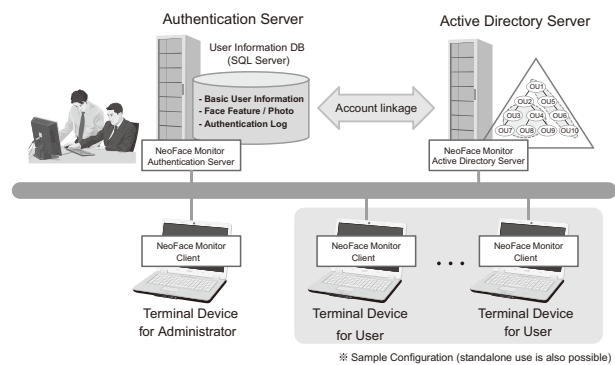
Authentication Server

Active Directory Server

User Information DB (SQL Server)

- Basic User Information
- Face Feature / Photo
- Authentication Log

Account linkage

OU1
OU2
OU5
OU3
OU4
OU6
OU7
OU8
OU9
OU10

NeoFace Monitor Authentication Server

NeoFace Monitor Active Directory Server

NeoFace Monitor Client

NeoFace Monitor Client

NeoFace Monitor Client

Terminal Device for Administrator

Terminal Device for User

Terminal Device for User

※ Sample Configuration (standalone use is also possible)